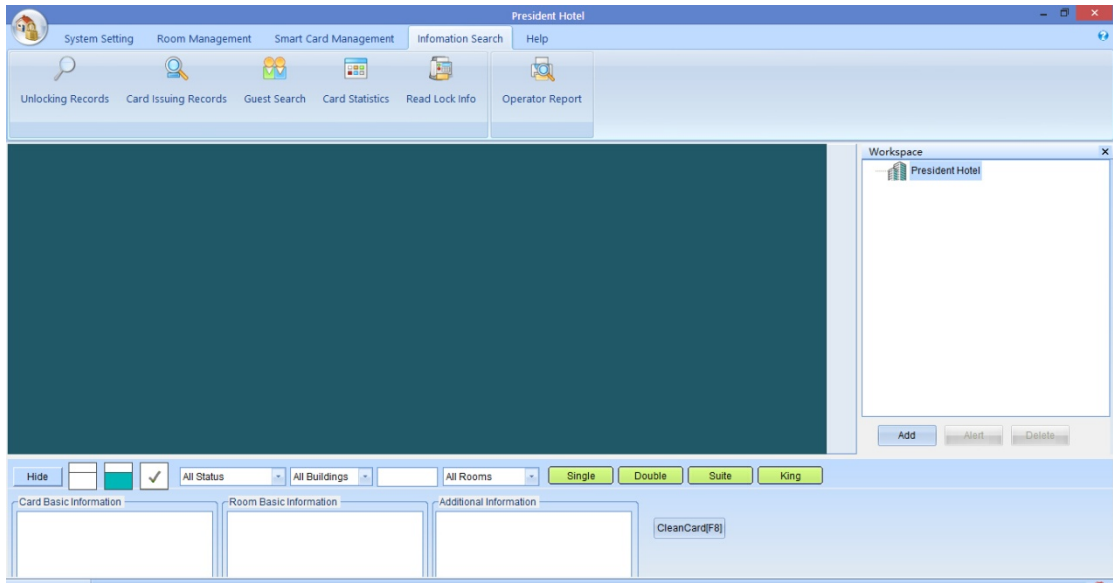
President Hotel

System Setting | Room Management | Smart Card Management | Infomation Search | Help

Unlocking Records | Card Issuing Records | Guest Search | Card Statistics | Read Lock Info | Operator Report

Workspace

President Hotel

Add | Alert | Delete

Hide | ✓ | All Status | All Buildings | All Rooms | Single | Double | Suite | King

Card Basic Information

Room Basic Information

Additional Information

CleanCard[F8]